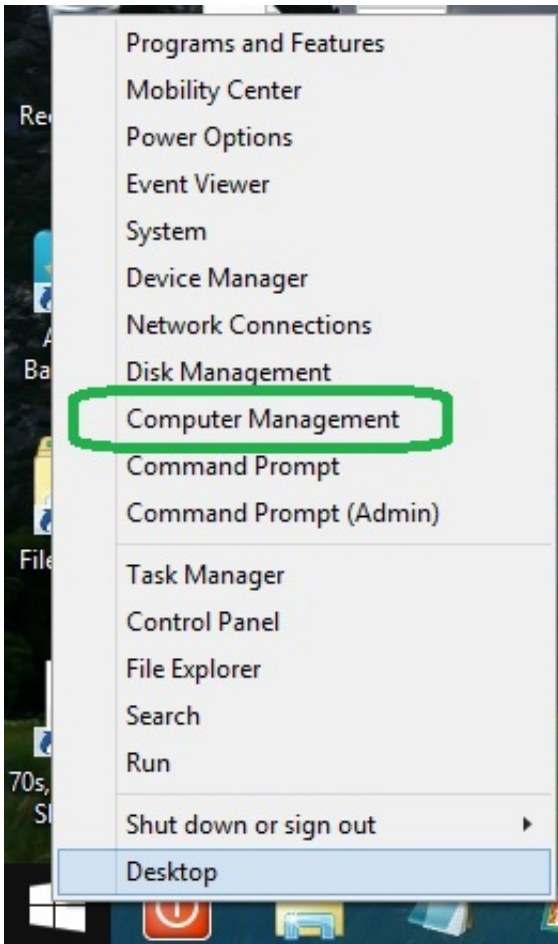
Programs and Features
Mobility Center
Power Options
Event Viewer
System
Device Manager
Network Connections
Disk Management
Computer Management
Command Prompt
Command Prompt (Admin)

Task Manager
Control Panel
File Explorer
Search
Run

Shut down or sign out
Desktop

Re
A
Ba
File
70s,
Sl